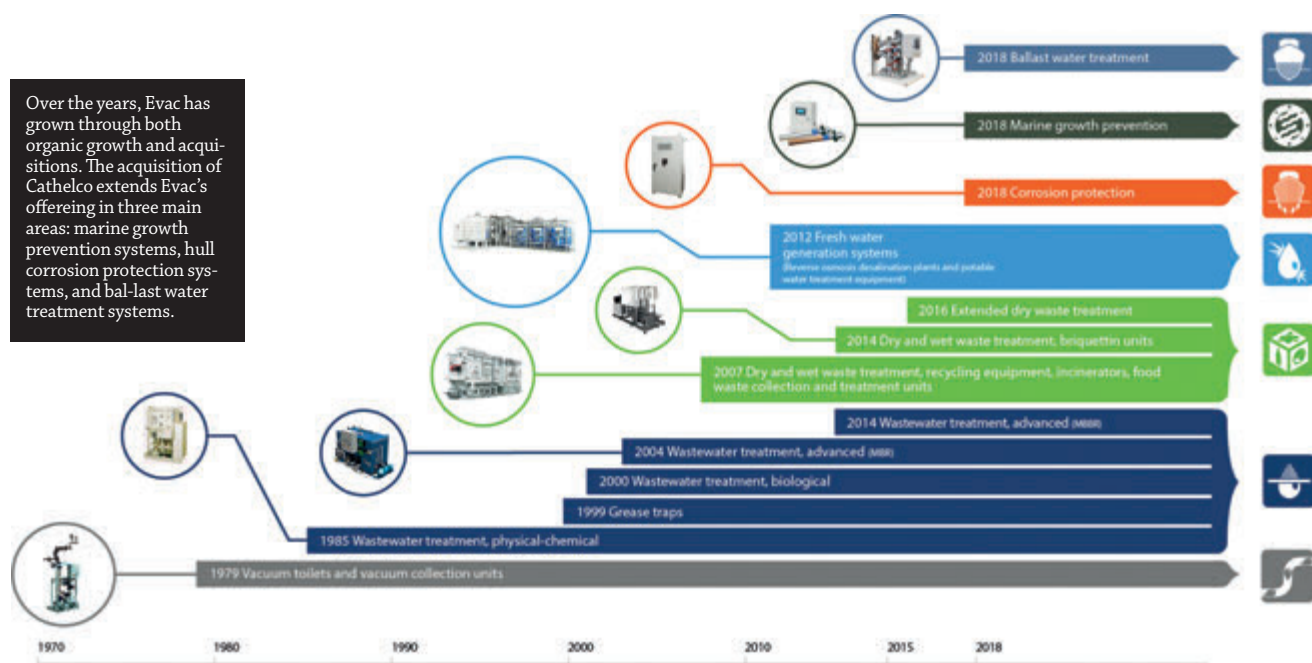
Over the years, Evac has grown through both organic growth and acquisitions. The acquisition of Cathelco extends Evac's offereing in three main areas: marine growth prevention systems, hull corrosion protection systems, and bal-last water treatment systems.

2018 Ballast water treatment

2018 Marine growth prevention

2018 Corrosion protection

2012 Fresh water generation systems
(Reverse osmosis desalination plants and potable water treatment equipment)

2016 Extended dry waste treatment

2014 Dry and wet waste treatment, briquettin units

2007 Dry and wet waste treatment, recycling equipment, incinerators, food waste collection and treatment units

2014 Wastewater treatment, advanced (MBBR)

2004 Wastewater treatment, advanced (MBR)

2000 Wastewater treatment, biological

1999 Grease traps

1985 Wastewater treatment, physical-chemical

1979 Vacuum toilets and vacuum collection units

1970 1980 1990 2000 2010 2015 2018